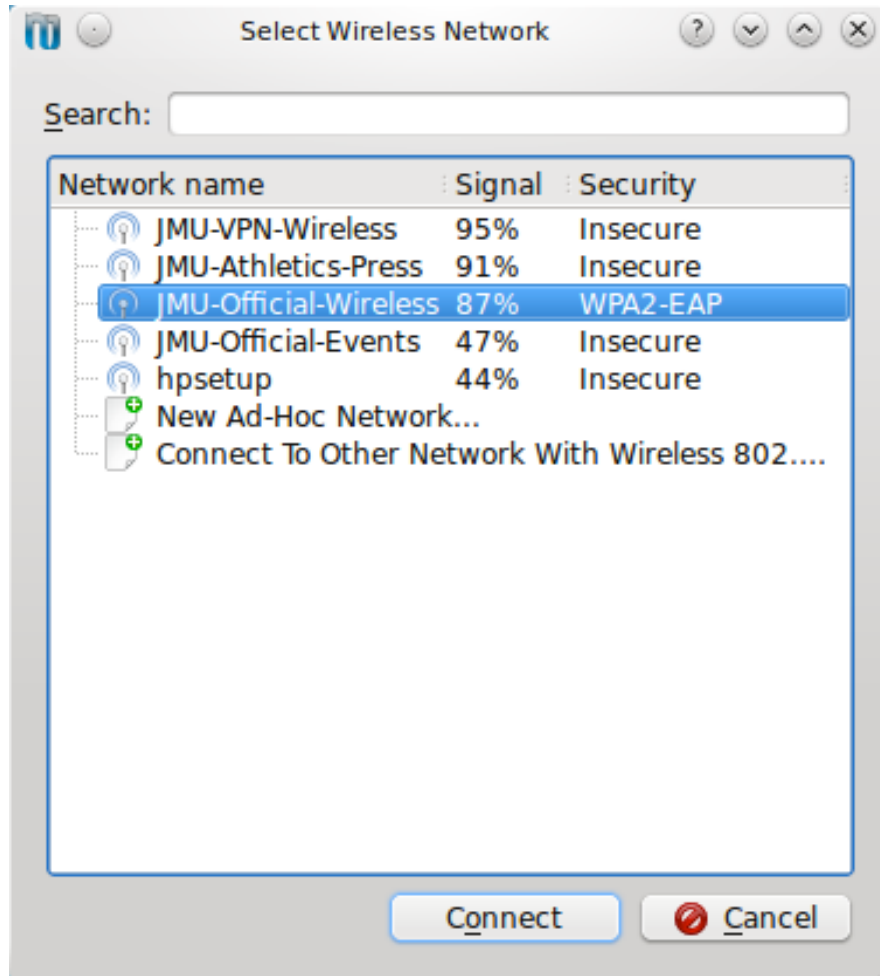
Select Wireless Network

Search:

| Network name | Signal | Security |
|---|---|---|
| JMU-VPN-Wireless | 95% | Insecure |
| JMU-Athletics-Press | 91% | Insecure |
| JMU-Official-Wireless | 87% | WPA2-EAP |
| JMU-Official-Events | 47% | Insecure |
| hpsetup | 44% | Insecure |
| New Ad-Hoc Network... | | |
| Connect To Other Network With Wireless 802.... | | |

Connect Cancel